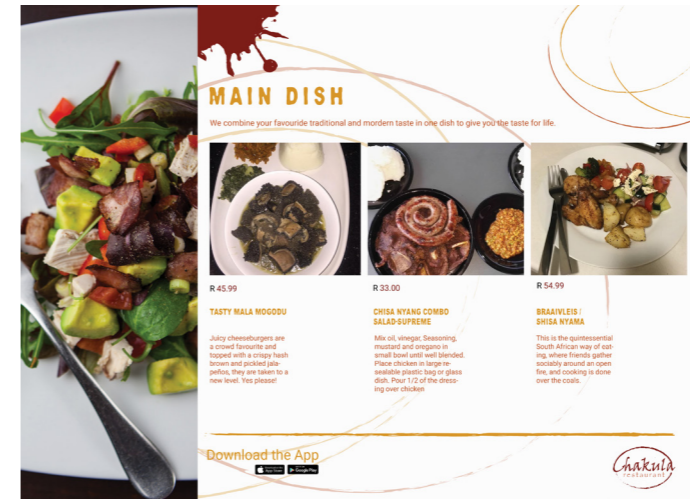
MAIN DISH

We combine your favourite traditional and mordern taste in one dish to give you the taste for life.

R 45.99

TASTY MALA MOGODU

Juicy cheeseburgers are a crowd favourite and topped with a crispy hash brown and pickled jalapeños, they are taken to a new level. Yes please!

R 33.00

CHISA NYANG COMBO SALAD-SUPREME

Mix oil, vinegar, Seasoning, mustard and oregano in small bowl until well blended. Place chicken in large resealable plastic bag or glass dish. Pour 1/2 of the dressing over chicken

R 54.99

BRAAIVLEIS | SHISA NYAMA

This is the quintessential South African way of eating, where friends gather sociably around an open fire, and cooking is done over the coals.

Download the App

App Store

Google Play

Chakula restaurant